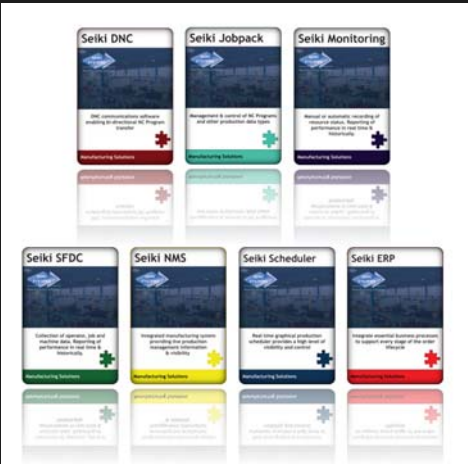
Seiki DNC

DNC communications software enabling bi-directional NC Program transfer

Manufacturing Solutions

Seiki Jobpack

Management & control of NC Programs and other production data types

Manufacturing Solutions

Seiki Monitoring

Manual or automatic recording of resource status. Reporting of performance in real time & historically.

Manufacturing Solutions

Seiki SFDC

Collection of operator, job and machine data. Reporting of performance in real time & historically.

Manufacturing Solutions

Seiki NMS

Integrated manufacturing system providing live production management information & visibility

Manufacturing Solutions

Seiki Scheduler

Real time graphical production scheduler provides a high level of visibility and control

Manufacturing Solutions

Seiki ERP

Integrate essential business processes to support every stage of the order lifecycle

Manufacturing Solutions